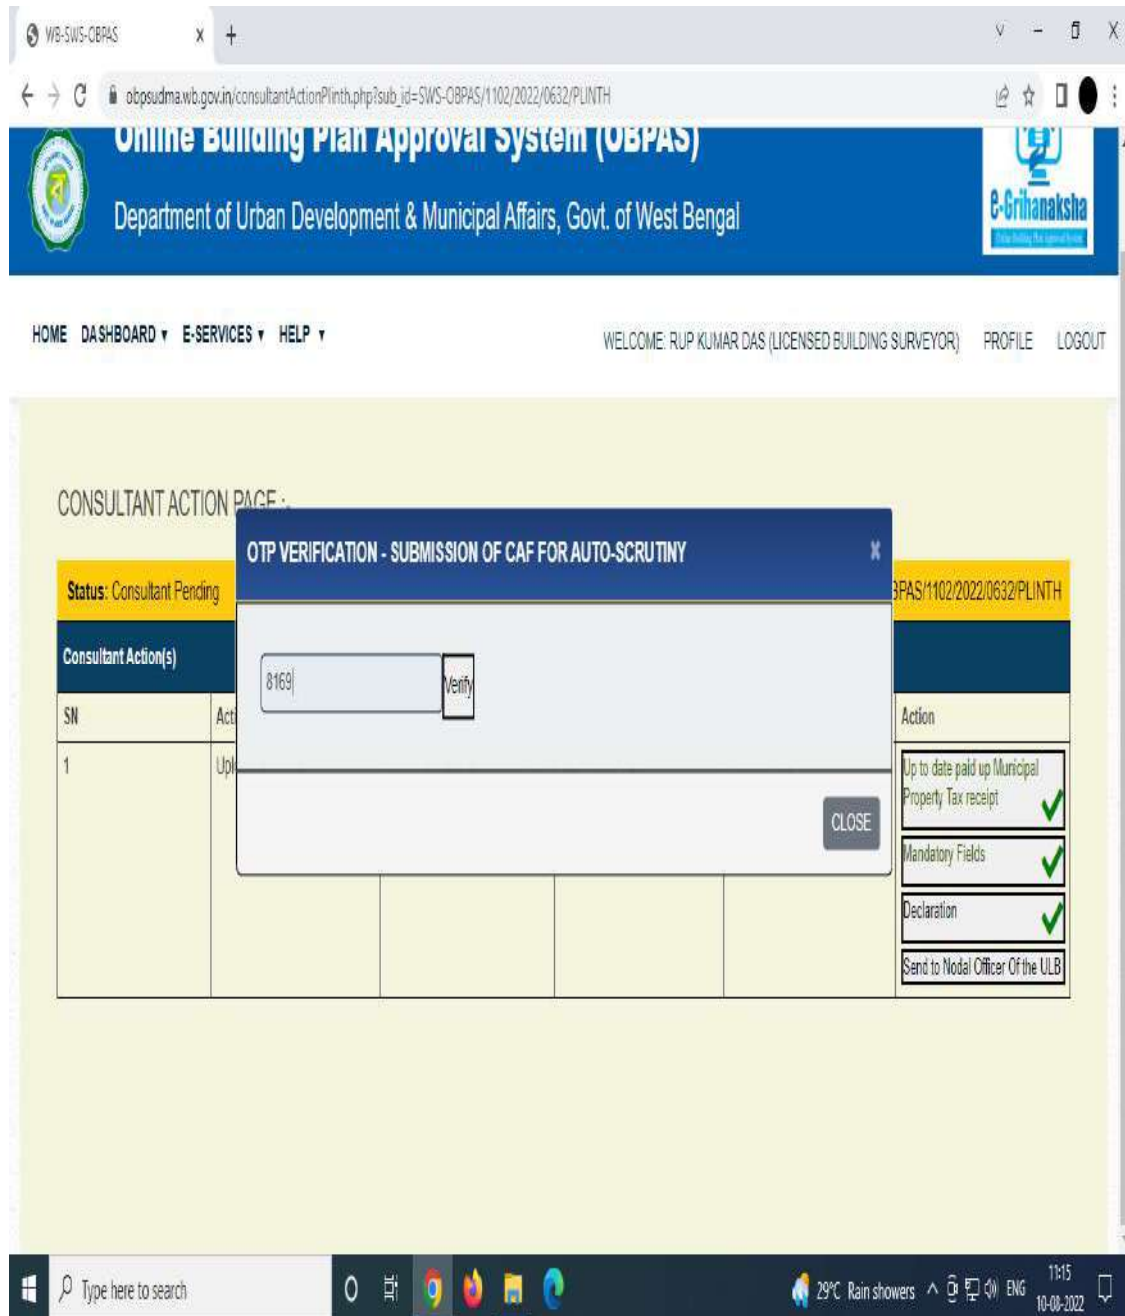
WB-SWS-OBPAS x +

obpsudma.wb.gov.in/consultantActionPlinth.php?sub_id=SWS-OBPAS/1102/2022/0632/PLINTH

Online Building Plan Approval System (OBPAS)

Department of Urban Development & Municipal Affairs, Govt. of West Bengal

e-Grihanaksha

HOME DASHBOARD ▾ E-SERVICES ▾ HELP ▾

WELCOME: RUP KUMAR DAS (LICENSED BUILDING SURVEYOR) PROFILE LOGOUT

CONSULTANT ACTION PAGE :

Status: Consultant Pending

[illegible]PAS/1102/2022/0632/PLINTH

Consultant Action(s)

| SN | Act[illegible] | | | | Action |
|---|---|---|---|---|---|
| 1 | Upl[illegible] | | | | Up to date paid up Municipal Property Tax receipt |
| | | | | | Mandatory Fields |
| | | | | | Declaration |
| | | | | | Send to Nodal Officer Of the ULB |

OTP VERIFICATION - SUBMISSION OF CAF FOR AUTO-SCRUTINY

x

8169

Verify

CLOSE

Type here to search

29°C Rain showers ENG 11:15 10-08-2022